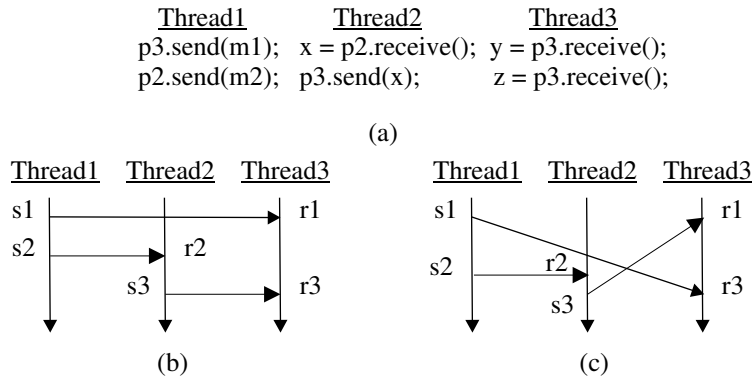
| Thread1 | Thread2 | Thread3 |
|---|---|---|
| p3.send(m1); | x = p2.receive(); | y = p3.receive(); |
| p2.send(m2); | p3.send(x); | z = p3.receive(); |

(a)

Thread1 Thread2 Thread3

s1 r1

s2 r2

s3 r3

(b)

Thread1 Thread2 Thread3

s1 r1

s2 r2

r3

s3

(c)